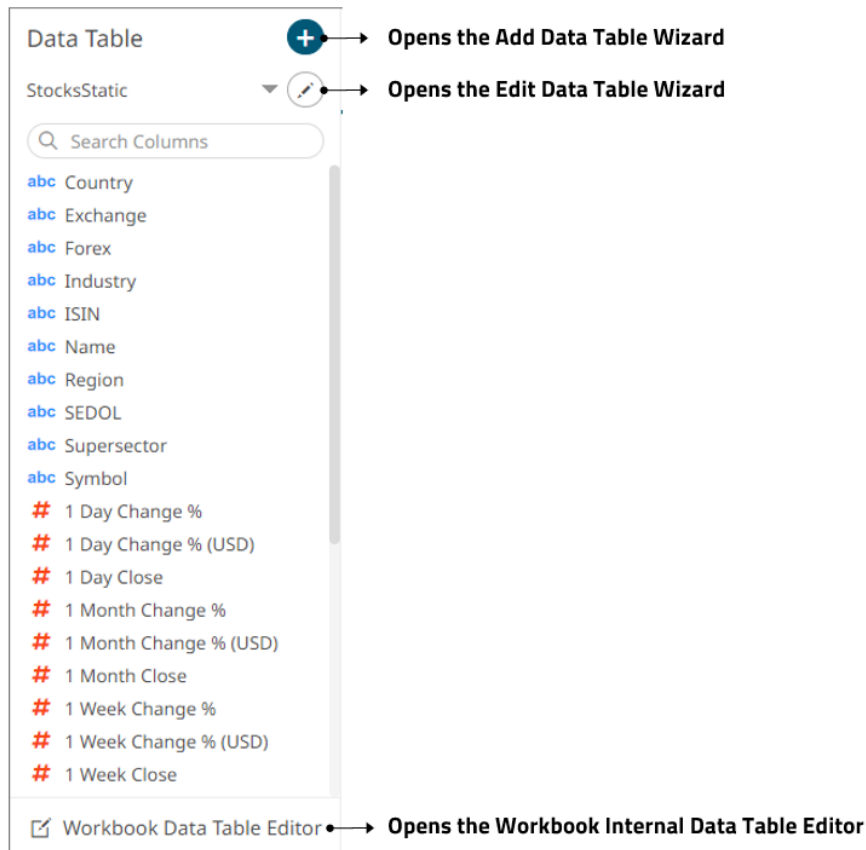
Data Table

Opens the Add Data Table Wizard

StocksStatic

Opens the Edit Data Table Wizard

Search Columns

abc Country
abc Exchange
abc Forex
abc Industry
abc ISIN
abc Name
abc Region
abc SEDOL
abc Supersector
abc Symbol
# 1 Day Change %
# 1 Day Change % (USD)
# 1 Day Close
# 1 Month Change %
# 1 Month Change % (USD)
# 1 Month Close
# 1 Week Change %
# 1 Week Change % (USD)
# 1 Week Close

Workbook Data Table Editor

Opens the Workbook Internal Data Table Editor